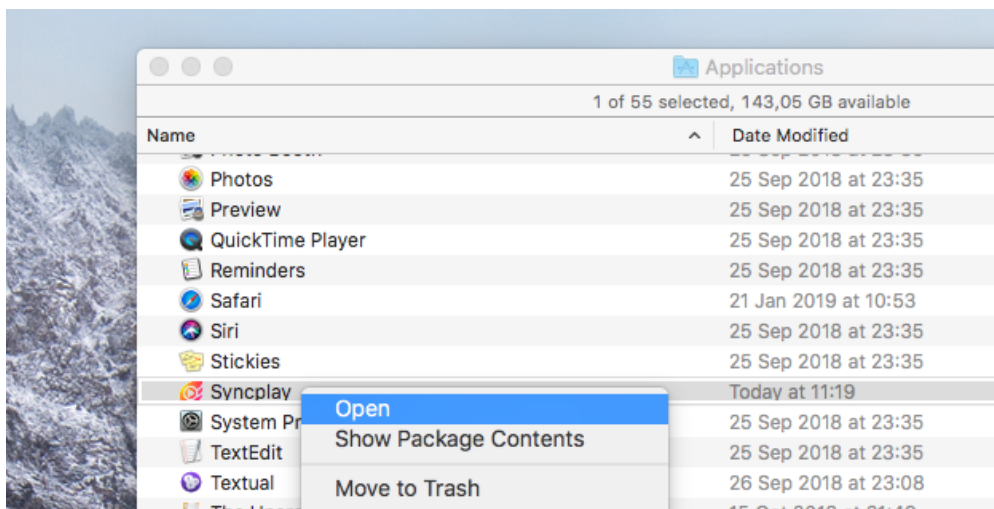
Applications

1 of 55 selected, 143,05 GB available

| Name | Date Modified |
|---|---|
| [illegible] | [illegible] |
| Photos | 25 Sep 2018 at 23:35 |
| Preview | 25 Sep 2018 at 23:35 |
| QuickTime Player | 25 Sep 2018 at 23:35 |
| Reminders | 25 Sep 2018 at 23:35 |
| Safari | 21 Jan 2019 at 10:53 |
| Siri | 25 Sep 2018 at 23:35 |
| Stickies | 25 Sep 2018 at 23:35 |
| Syncplay | Today at 11:19 |
| System Pr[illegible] | 25 Sep 2018 at 23:35 |
| TextEdit | 25 Sep 2018 at 23:35 |
| Textual | 26 Sep 2018 at 23:08 |
| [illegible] | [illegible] |

Open
Show Package Contents
Move to Trash